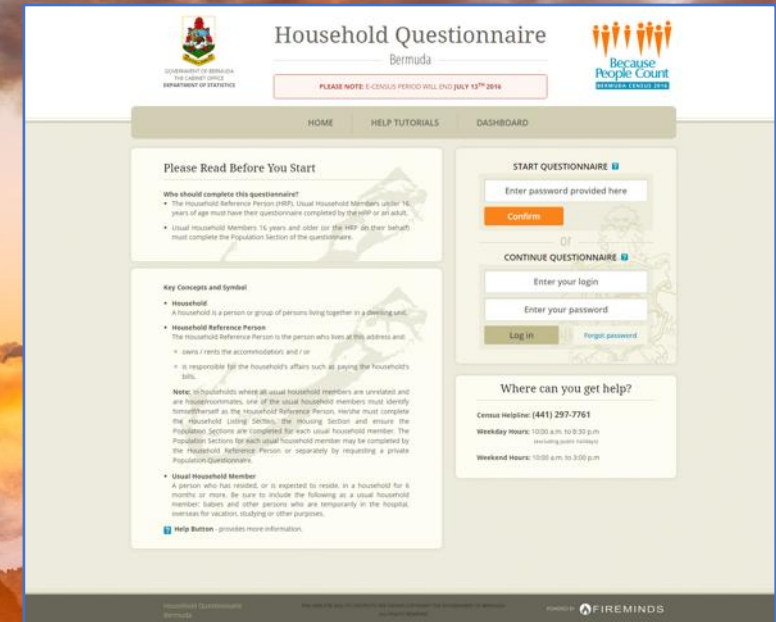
GOVERNMENT OF BERMUDA
THE CABINET OFFICE
DEPARTMENT OF STATISTICS

Household Questionnaire

Bermuda

PLEASE NOTE: E-CENSUS PERIOD WILL END JULY 13$^{TH}$ 2016

Because People Count
BERMUDA CENSUS 2016

HOME HELP TUTORIALS DASHBOARD

Please Read Before You Start

Who should complete this questionnaire?
• The Household Reference Person (HRP), Usual Household Members under 16 years of age must have their questionnaire completed by the HRP or an adult.
• Usual Household Members 16 years and older (or the HRP on their behalf) must complete the Population Section of the questionnaire.

Key Concepts and Symbol

• Household
A household is a person or group of persons living together in a dwelling unit.

• Household Reference Person
The Household Reference Person is the person who lives at this address and:
○ owns / rents the accommodation; and / or
○ is responsible for the household's affairs such as paying the household's bills.

Note: In households where all usual household members are unrelated and are housemates/roommates, one of the usual household members must identify himself/herself as the Household Reference Person. He/she must complete the Household Listing Section, the Housing Section and ensure the Population Sections are completed for each usual household member. The Population Section for each usual household member may be completed by the Household Reference Person or separately by requesting a private Population Questionnaire.

• Usual Household Member
A person who has resided, or is expected to reside, in a household for 6 months or more. Be sure to include the following as a usual household member: babies and other persons who are temporarily in the hospital, overseas for vacation, studying or other purposes.

Help Button - provides more information.

START QUESTIONNAIRE
Enter password provided here
Confirm
or
CONTINUE QUESTIONNAIRE
Enter your login
Enter your password
Log in Forgot password

Where can you get help?

Census Helpline: (441) 297-7761
Weekday Hours: 10:00 a.m. to 8:30 p.m (excluding public holidays)
Weekend Hours: 10:00 a.m. to 3:00 p.m

Household Questionnaire Bermuda
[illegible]
POWERED BY FIREMINDS